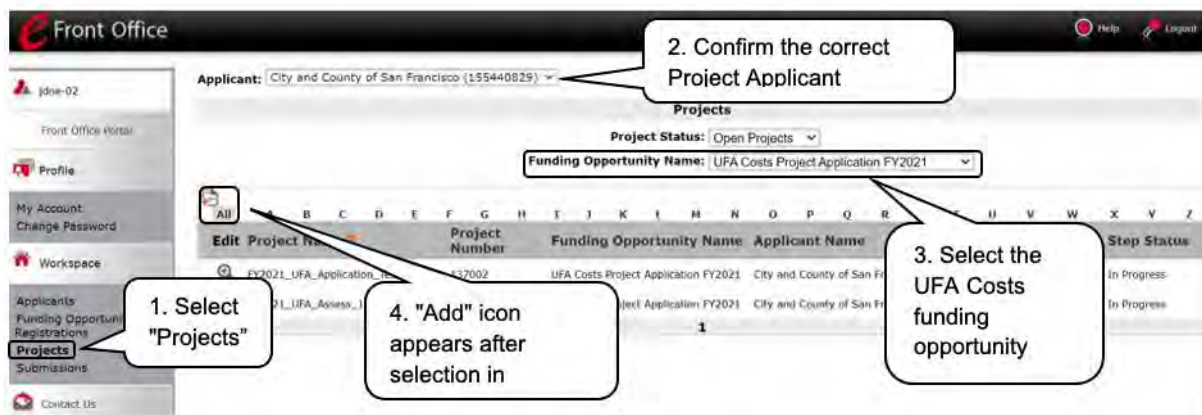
Front Office

Help Logout

jdoe-02

Front Office Portal

Profile

My Account
Change Password

Workspace

Applicants
Funding Opportunities
Registrations
Projects
Submissions

Contact Us

Applicant: City and County of San Francisco (155440829)

2. Confirm the correct Project Applicant

Projects

Project Status: Open Projects

Funding Opportunity Name: UFA Costs Project Application FY2021

All A B C D E F G H I J K L M N O P Q R U V W X Y Z

| Edit | Project Name | Project Number | Funding Opportunity Name | Applicant Name | Step Status |
|---|---|---|---|---|---|
| | FY2021_UFA_Application_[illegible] | 137002 | UFA Costs Project Application FY2021 | City and County of San Fr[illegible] | In Progress |
| | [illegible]21_UFA_Assess_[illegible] | | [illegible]ject Application FY2021 | City and County of San Fr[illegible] | In Progress |

1

1. Select "Projects"

4. "Add" icon appears after selection in

3. Select the UFA Costs funding opportunity